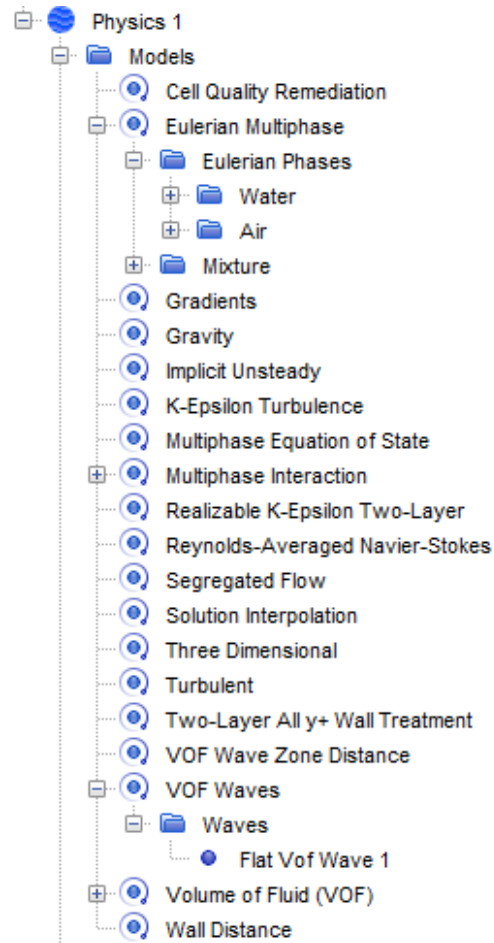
Physics 1
Models
Cell Quality Remediation
Eulerian Multiphase
Eulerian Phases
Water
Air
Mixture
Gradients
Gravity
Implicit Unsteady
K-Epsilon Turbulence
Multiphase Equation of State
Multiphase Interaction
Realizable K-Epsilon Two-Layer
Reynolds-Averaged Navier-Stokes
Segregated Flow
Solution Interpolation
Three Dimensional
Turbulent
Two-Layer All y+ Wall Treatment
VOF Wave Zone Distance
VOF Waves
Waves
Flat Vof Wave 1
Volume of Fluid (VOF)
Wall Distance